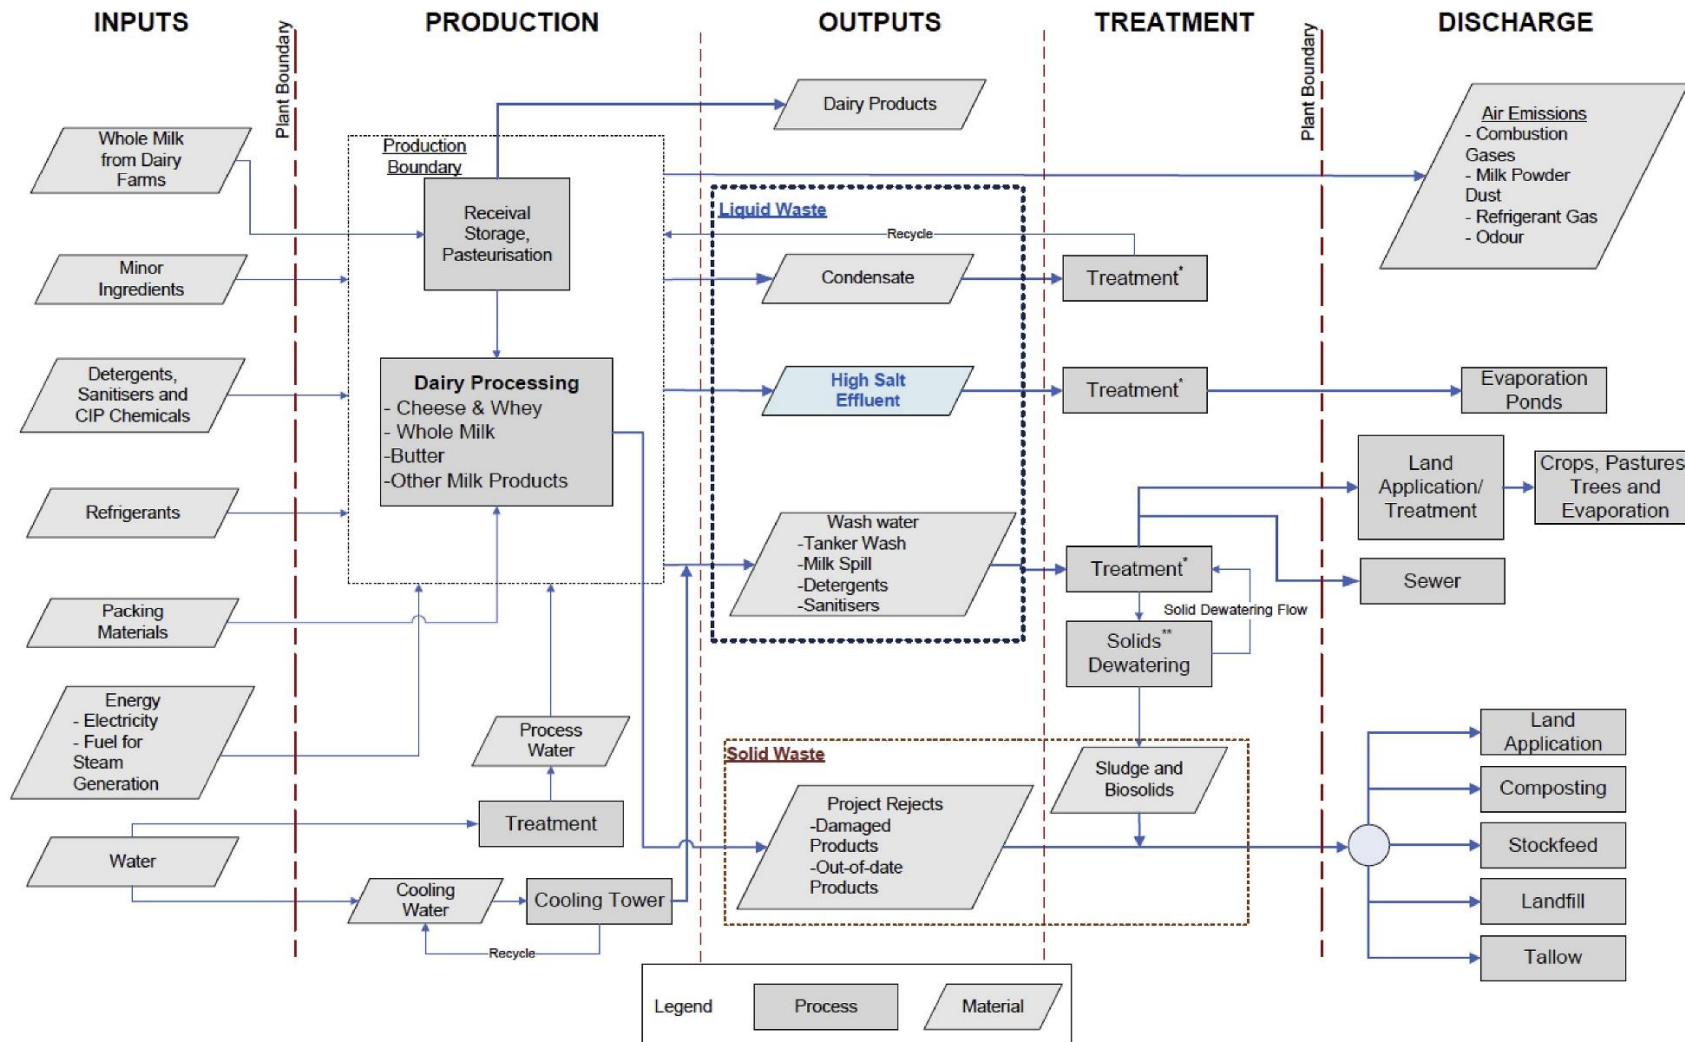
INPUTS

PRODUCTION

OUTPUTS

TREATMENT

DISCHARGE

Plant Boundary

Plant Boundary

Whole Milk from Dairy Farms

Minor Ingredients

Detergents, Sanitisers and CIP Chemicals

Refrigerants

Packing Materials

Energy
- Electricity
- Fuel for Steam Generation

Water

Production Boundary

Receival Storage, Pasteurisation

Dairy Processing
- Cheese & Whey
- Whole Milk
-Butter
-Other Milk Products

Process Water

Treatment

Cooling Water

Cooling Tower

Recycle

Dairy Products

Liquid Waste

Recycle

Condensate

High Salt Effluent

Wash water
-Tanker Wash
-Milk Spill
-Detergents
-Sanitisers

Solid Waste

Project Rejects
-Damaged Products
-Out-of-date Products

Treatment*

Treatment*

Treatment*

Solid Dewatering Flow

Solids** Dewatering

Sludge and Biosolids

Air Emissions
- Combustion Gases
- Milk Powder Dust
- Refrigerant Gas
- Odour

Evaporation Ponds

Land Application/ Treatment

Crops, Pastures Trees and Evaporation

Sewer

Land Application

Composting

Stockfeed

Landfill

Tallow

Legend

Process

Material